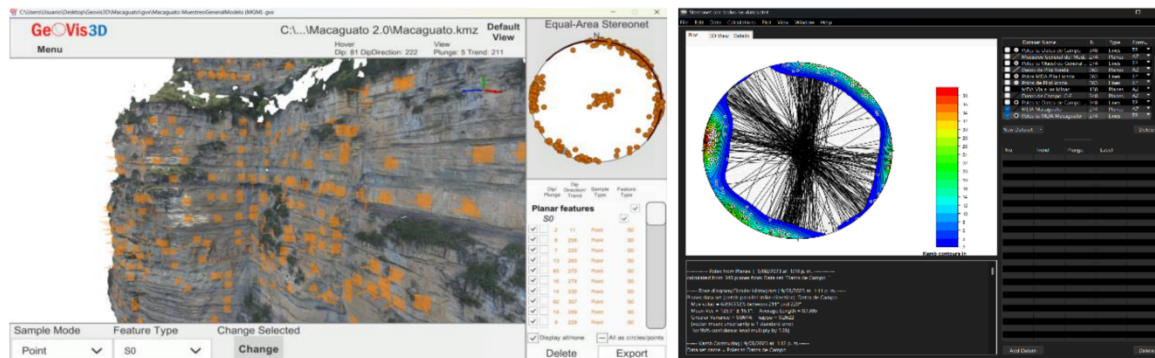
C:\Users\Usuario\Desktop\GeoVis3D\Macaguato\gvo\Macaguato MuestreoGeneralModelo (MGM).gvo

GeoVis3D

Menu

C:\...\Macaguato 2.0\Macaguato.kmz

Default View

Hover
Dip: 81 DipDirection: 222

View
Plunge: 5 Trend: 211

Equal-Area Stereonet

N

| Dip/ Plunge | Dip Direction/ Trend | Sample Type | Feature Type |
|---|---|---|---|
| 2 | 11 | Point | S0 |
| 8 | 255 | Point | S0 |
| 7 | 220 | Point | S0 |
| 13 | 245 | Point | S0 |
| 60 | 273 | Point | S0 |
| 16 | 279 | Point | S0 |
| 26 | 282 | Point | S0 |
| 82 | 307 | Point | S0 |
| 14 | 249 | Point | S0 |
| 8 | 229 | Point | S0 |

Planar features

S0

Display all/none

All as circles/points

Sample Mode

Point

Feature Type

S0

Change Selected

Change

Delete

Export

File Edit Data Calculations Plot View Window Help

Rose 3D View Details

Dataset Name

Type

Lines

Planes

Earth contours in

Add Dataset

Delete